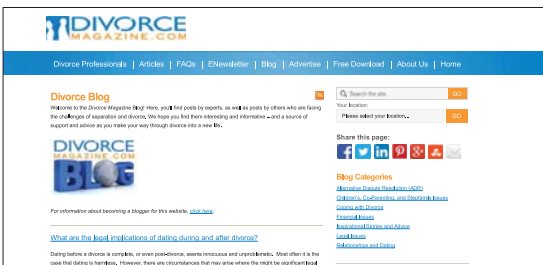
DIVORCE MAGAZINE.COM

Divorce Professionals | Articles | FAQs | ENewsletter | Blog | Advertise | Free Download | About Us | Home

Divorce Blog

Welcome to the Divorce Magazine Blog! Here, you'll find posts by experts, as well as posts by others who are facing the challenges of separation and divorce. We hope you find them interesting and informative – and a source of support and advice as you make your way through divorce into a new life.

DIVORCE MAGAZINE.COM BLOG

For information about becoming a blogger for this website, click here.

What are the legal implications of dating during and after divorce?

Dating before a divorce is complete, or even post-divorce, seems innocuous and unproblematic. Most often it is the case that dating is harmless. However, there are circumstances that may arise where the might be significant legal

Search the site... GO

Your location:

Please select your location... GO

Share this page:

Blog Categories

Alternative Dispute Resolution (ADR)
Children, Co-Parenting, and Stepfamily Issues
Coping with Divorce
Financial Issues
Inspirational Stories and Advice
Legal Issues
Relationships and Dating